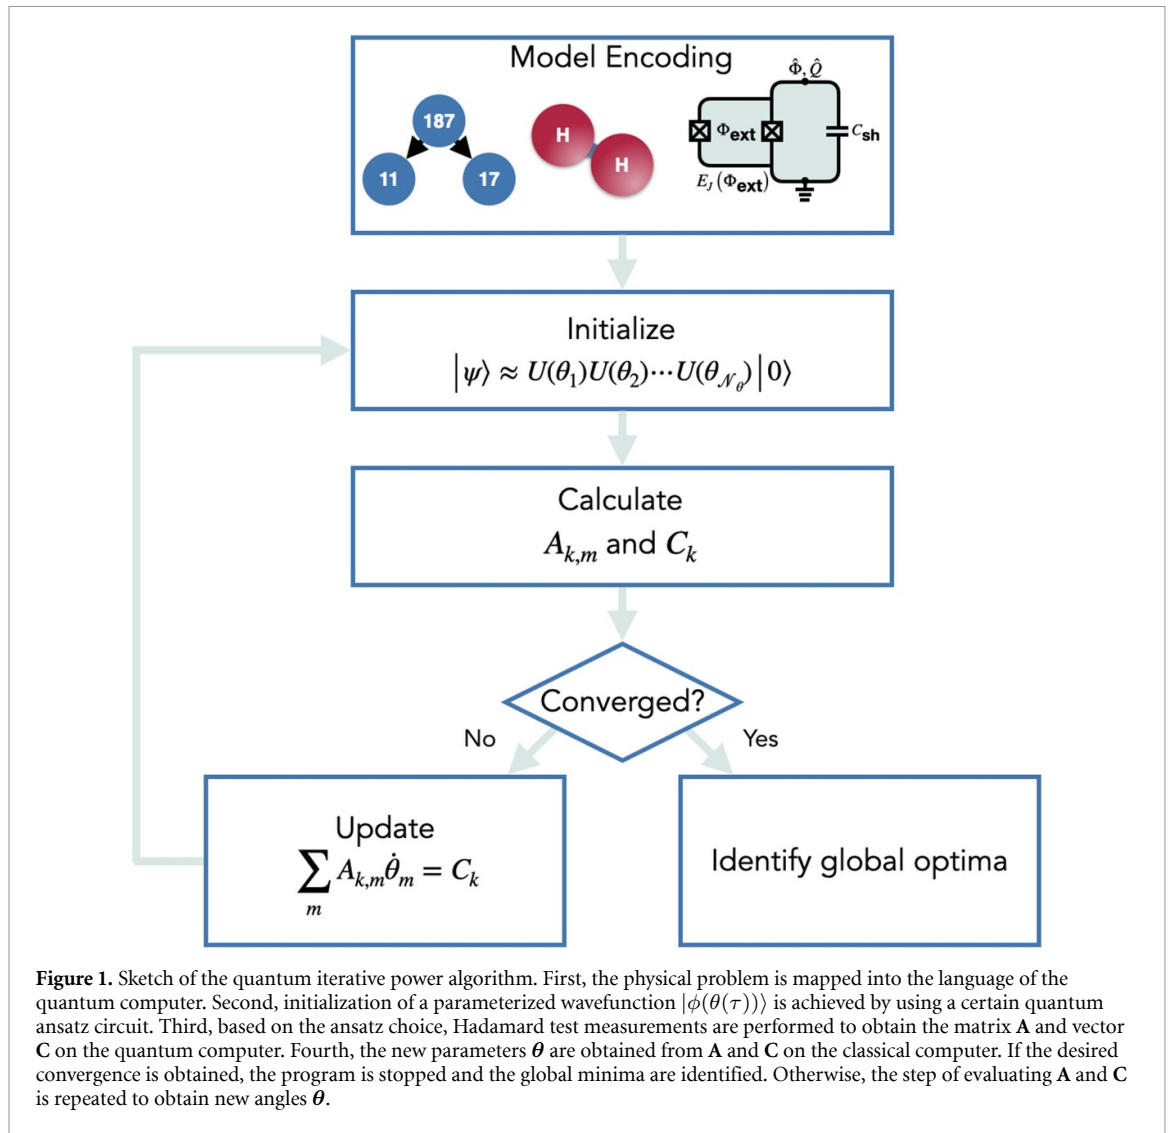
Model Encoding

$\hat{\Phi}, \hat{Q}$

187

11

17

H

H

$\Phi_{ext}$

$C_{sh}$

$E_J(\Phi_{ext})$

Initialize

$|\psi\rangle \approx U(\theta_1)U(\theta_2)\cdots U(\theta_{\mathcal{N}_\theta})|0\rangle$

Calculate

$A_{k,m}$ and $C_k$

Converged?

No

Yes

Update

$\sum_m A_{k,m}\dot{\theta}_m = C_k$

Identify global optima

**Figure 1.** Sketch of the quantum iterative power algorithm. First, the physical problem is mapped into the language of the quantum computer. Second, initialization of a parameterized wavefunction $|\phi(\theta(\tau))\rangle$ is achieved by using a certain quantum ansatz circuit. Third, based on the ansatz choice, Hadamard test measurements are performed to obtain the matrix **A** and vector **C** on the quantum computer. Fourth, the new parameters $\boldsymbol{\theta}$ are obtained from **A** and **C** on the classical computer. If the desired convergence is obtained, the program is stopped and the global minima are identified. Otherwise, the step of evaluating **A** and **C** is repeated to obtain new angles $\boldsymbol{\theta}$.